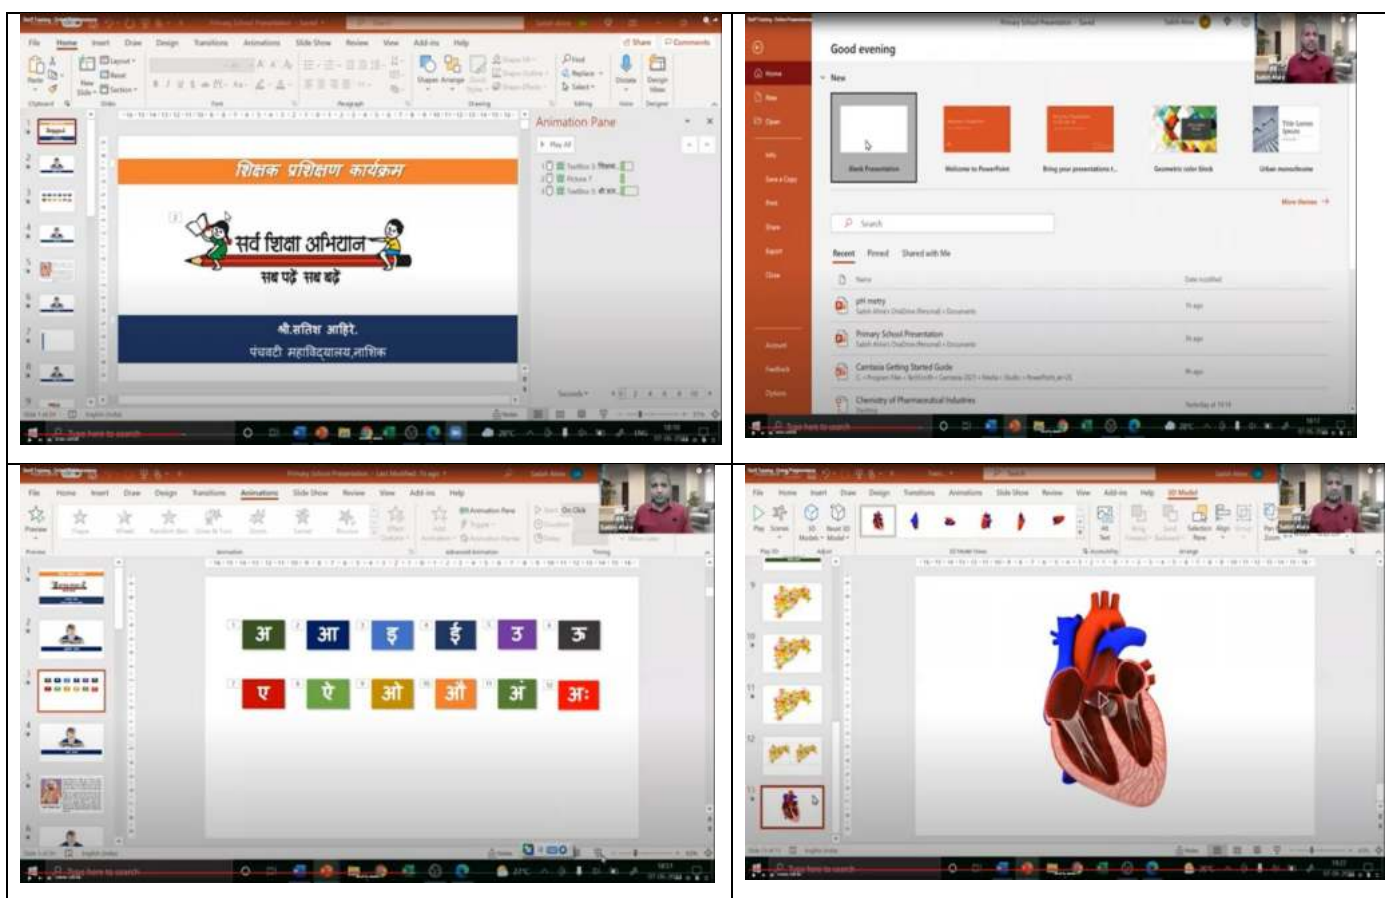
File Home Insert Draw Design Transitions Animations Slide Show Review View Add-ins Help

Animation Pane

Play All

शिक्षक प्रशिक्षण कार्यक्रम

सर्व शिक्षा अभियान

सब पढ़े सब बढ़े

श्री.सतिश आहिरे.

पंचवटी महाविद्यालय,नाशिक

Type here to search

Good evening

New

Blank Presentation

Welcome to PowerPoint

Bring your presentations t...

Geometric color block

Urban monochrome

More themes

Search

Recent Pinned Shared with Me

Name

Date modified

pH metry

Primary School Presentation

Camtasia Getting Started Guide

Chemistry of Pharmaceutical Industries

Home

New

Open

Info

Save a Copy

Print

Share

Export

Close

Account

Feedback

Options

Type here to search

File Home Insert Draw Design Transitions Animations Slide Show Review View Add-ins Help

Preview

Animation

Advanced Animation

Timing

On Click

अ आ इ ई उ ऊ

ए ऐ ओ औ अं अः

Type here to search

File Home Insert Draw Design Transitions Animations Slide Show Review View Add-ins Help 3D Model

Type here to search